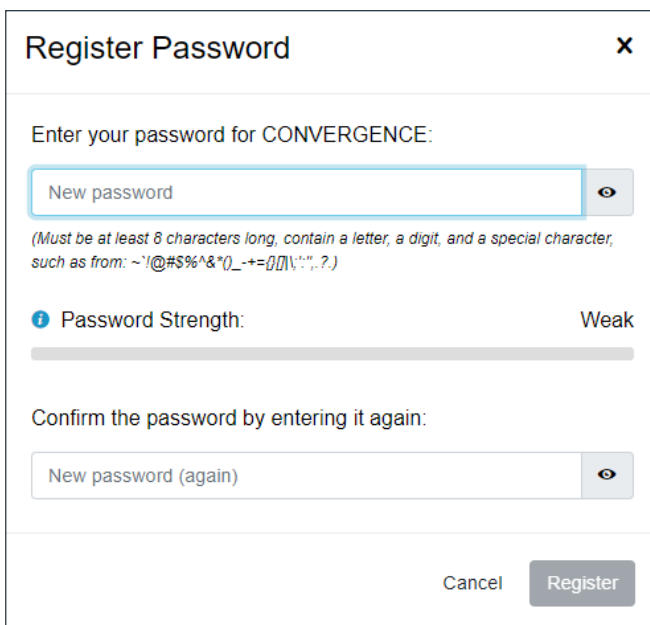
Register Password

×

Enter your password for CONVERGENCE:

New password

(Must be at least 8 characters long, contain a letter, a digit, and a special character, such as from: ~`!@#$%^&*()_-+={}[]|\;':",.?.)

Password Strength: Weak

Confirm the password by entering it again:

New password (again)

Cancel Register